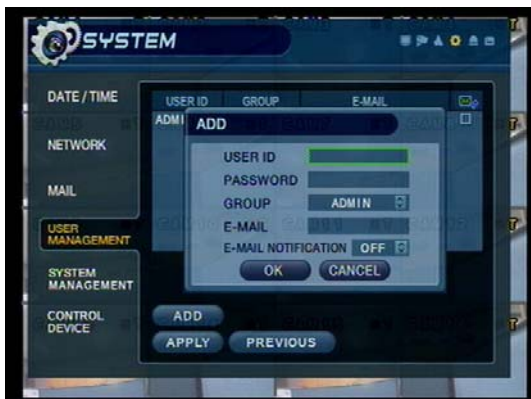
SYSTEM

DATE / TIME

NETWORK

MAIL

USER MANAGEMENT

SYSTEM MANAGEMENT

CONTROL DEVICE

| USER ID | GROUP | E-MAIL |
|---|---|---|
| ADMI | | |

ADD

USER ID

PASSWORD

GROUP ADMIN

E-MAIL

E-MAIL NOTIFICATION OFF

OK CANCEL

ADD

APPLY PREVIOUS